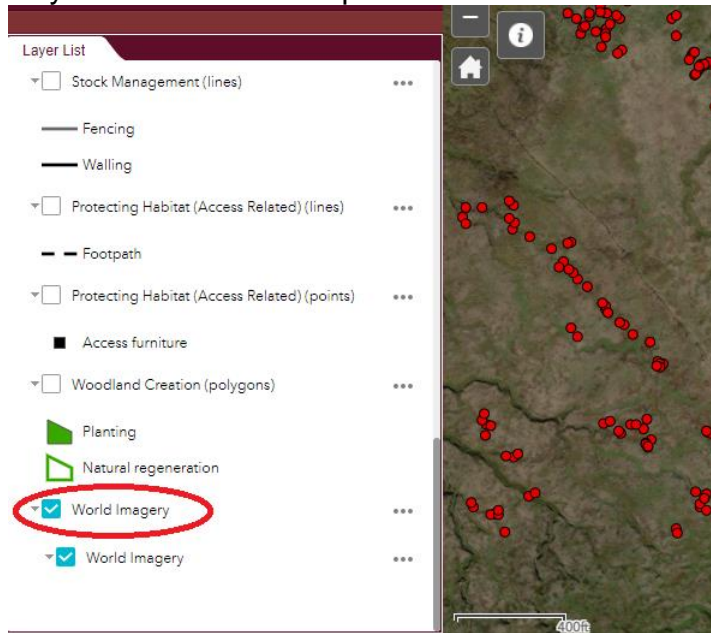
Layer List

Stock Management (lines) •••

Fencing

Walling

Protecting Habitat (Access Related) (lines) •••

Footpath

Protecting Habitat (Access Related) (points) •••

Access furniture

Woodland Creation (polygons) •••

Planting

Natural regeneration

World Imagery •••

World Imagery •••

400ft